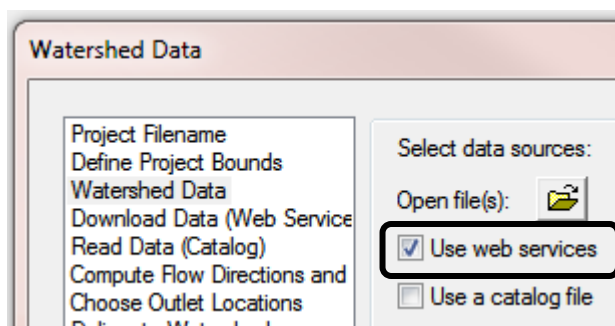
Watershed Data

Project Filename
Define Project Bounds
Watershed Data
Download Data (Web Service
Read Data (Catalog)
Compute Flow Directions and
Choose Outlet Locations
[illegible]

Select data sources:

Open file(s):

Use web services

Use a catalog file